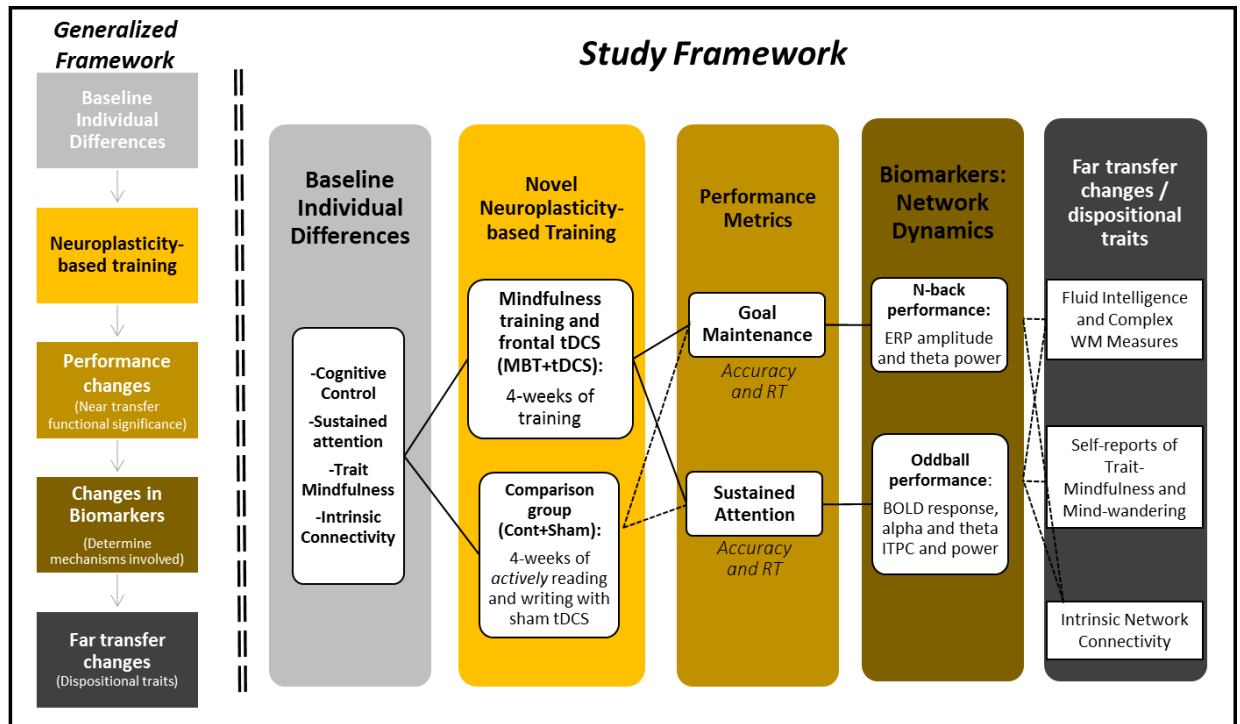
Generalized Framework

Baseline Individual Differences

Neuroplasticity-based training

Performance changes
(Near transfer functional significance)

Changes in Biomarkers
(Determine mechanisms involved)

Far transfer changes
(Dispositional traits)

Study Framework

Baseline Individual Differences

-Cognitive Control
-Sustained attention
-Trait Mindfulness
-Intrinsic Connectivity

Novel Neuroplasticity-based Training

Mindfulness training and frontal tDCS (MBT+tDCS):
4-weeks of training

Comparison group (Cont+Sham):
4-weeks of actively reading and writing with sham tDCS

Performance Metrics

Goal Maintenance
Accuracy and RT

Sustained Attention
Accuracy and RT

Biomarkers: Network Dynamics

N-back performance:
ERP amplitude and theta power

Oddball performance:
BOLD response, alpha and theta ITPC and power

Far transfer changes / dispositional traits

Fluid Intelligence and Complex WM Measures

Self-reports of Trait-Mindfulness and Mind-wandering

Intrinsic Network Connectivity